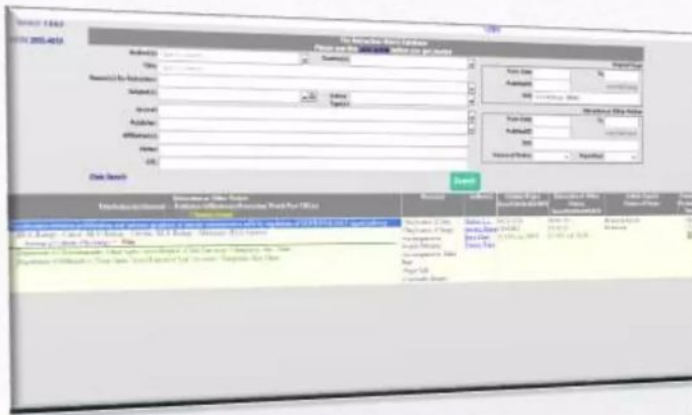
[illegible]
ISSN 2993-4654
The Retraction Watch Database
Please see this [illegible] before you get started
Author(s)
Title
Country(s)
Reason(s) for Retraction
Subject(s)
Journal
Publisher
Affiliation(s)
Notes
URL
Original Paper
From Date
To
PubMedID
DOI
Retraction or Other Notices
From Date
To
PubMedID
DOI
Nature of Notice
Paywalled
Clear Search
Search
Title/Subject(s)/Journal
Publisher/Affiliation(s)/Retraction Watch Post URL(s)
Reason(s)
Author(s)
Original Paper Date/PubMedID/DOI
Retraction or Other Notices Date/PubMedID/DOI
Article Type(s) Nature of Notice
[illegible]